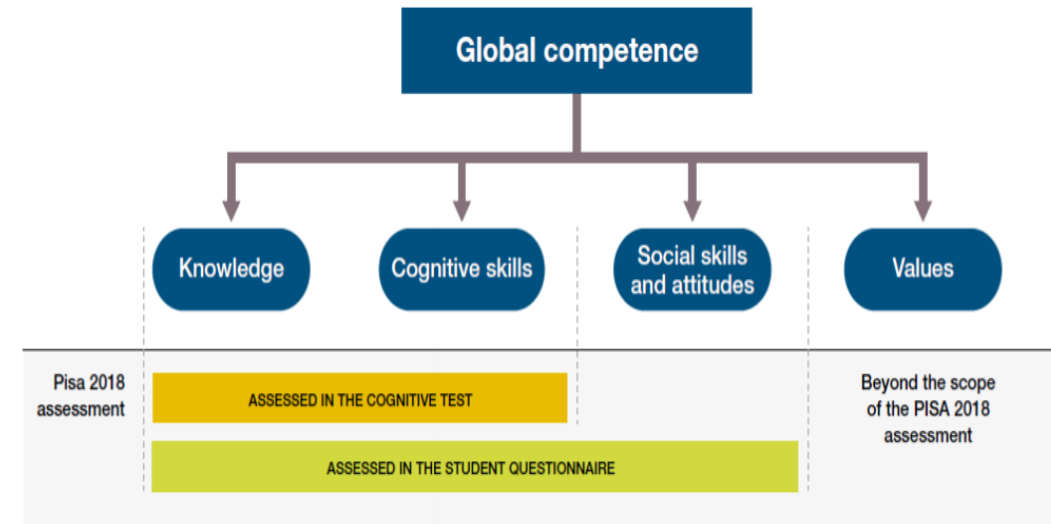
Global competence

Knowledge

Cognitive skills

Social skills and attitudes

Values

Pisa 2018 assessment

ASSESSED IN THE COGNITIVE TEST

ASSESSED IN THE STUDENT QUESTIONNAIRE

Beyond the scope of the PISA 2018 assessment